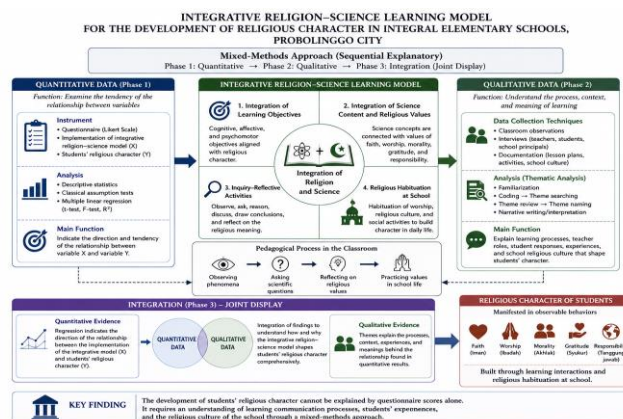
INTEGRATIVE RELIGION–SCIENCE LEARNING MODEL
FOR THE DEVELOPMENT OF RELIGIOUS CHARACTER IN INTEGRAL ELEMENTARY SCHOOLS, PROBOLINGGO CITY

Mixed-Methods Approach (Sequential Explanatory)
Phase 1: Quantitative → Phase 2: Qualitative → Phase 3: Integration (Joint Display)

QUANTITATIVE DATA (Phase 1)
Function: Examine the tendency of the relationship between variables

Instrument
• Questionnaire (Likert Scale)
• Implementation of integrative religion–science model (X)
• Students' religious character (Y)

Analysis
• Descriptive statistics
• Classical assumption tests
• Multiple linear regression (t-test, F-test, R²)

Main Function
Indicate the direction and tendency of the relationship between variable X and variable Y.

INTEGRATIVE RELIGION–SCIENCE LEARNING MODEL

1. Integration of Learning Objectives
Cognitive, affective, and psychomotor objectives aligned with religious character.

2. Integration of Science Content and Religious Values
Science concepts are connected with values of faith, worship, morality, gratitude, and responsibility.

Integration of Religion and Science

3. Inquiry–Reflective Activities
Observe, ask, reason, discuss, draw conclusions, and reflect on the religious meaning.

4. Religious Habituation at School
Habituation of worship, religious culture, and social activities to build character in daily life.

Pedagogical Process in the Classroom
Observing phenomena
Asking scientific questions
Reflecting on religious values
Practicing values in school life

QUALITATIVE DATA (Phase 2)
Function: Understand the process, context, and meaning of learning

Data Collection Techniques
• Classroom observations
• Interviews (teachers, students, school principals)
• Documentation (lesson plans, activities, school programs)

Analysis (Thematic Analysis)
• Familiarization
• Coding → Theme searching
• Theme review → Theme naming
• Narrative writing/interpretation

Main Function
Explain learning processes, teacher roles, student responses, experiences, and school religious culture that shape students' character.

INTEGRATION (Phase 3) – JOINT DISPLAY

Quantitative Evidence
Regression indicates the direction of the relationship between the implementation of the integrative model (X) and students' religious character (Y).

QUANTITATIVE DATA
QUALITATIVE DATA

Integration of findings to understand how and why the integrative religion–science model shapes students' religious character comprehensively.

Qualitative Evidence
Themes explain the process, context, experiences, and meanings behind the relationship found in quantitative results.

RELIGIOUS CHARACTER OF STUDENTS
Manifested in observable behaviors
Faith (Iman)
Worship (Ibadah)
Morality (Akhlak)
Gratitude (Syukur)
Responsibility (Tanggung jawab)

Built through learning interactions and religious habituation at school.

KEY FINDING
The development of students' religious character cannot be explained by questionnaire scores alone. It requires an understanding of learning communication processes, students' experiences, and the religious culture of the school through a mixed-methods approach.